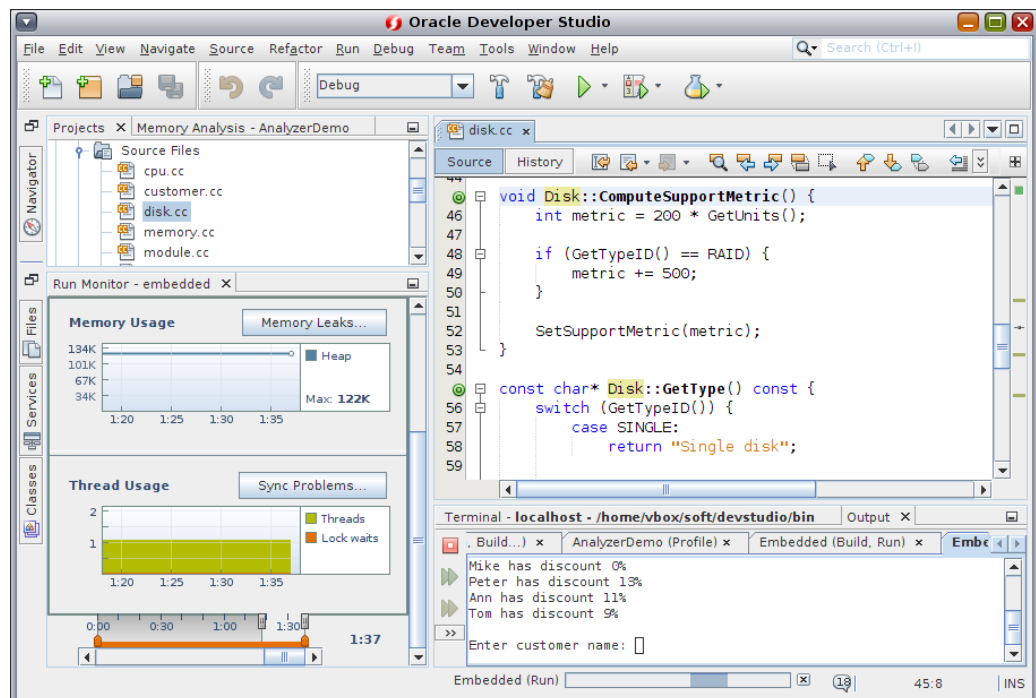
Oracle Developer Studio

File Edit View Navigate Source Refactor Run Debug Team Tools Window Help

Search (Ctrl+I)

Debug

Projects × Memory Analysis - AnalyzerDemo

Source Files
cpu.cc
customer.cc
disk.cc
memory.cc
module.cc

Navigator

Run Monitor - embedded ×

Memory Usage
Memory Leaks...
134K
101K
67K
34K
1:20 1:25 1:30 1:35
Heap
Max: 122K

Thread Usage
Sync Problems...
2
1
1:20 1:25 1:30 1:35
Threads
Lock waits

0:00 0:30 1:00 1:30
1:37

Files
Services
Classes

disk.cc ×

Source History

45 void Disk::ComputeSupportMetric() {
46     int metric = 200 * GetUnits();
47
48     if (GetTypeID() == RAID) {
49         metric += 500;
50     }
51
52     SetSupportMetric(metric);
53 }
54
55 const char* Disk::GetType() const {
56     switch (GetTypeID()) {
57         case SINGLE:
58             return "Single disk";
59

Terminal - localhost - /home/vbox/soft/devstudio/bin Output ×

, Build...) × AnalyzerDemo (Profile) × Embedded (Build, Run) × Embe

Mike has discount 0%
Peter has discount 13%
Ann has discount 11%
Tom has discount 9%

Enter customer name:

Embedded (Run) 18 45:8 INS